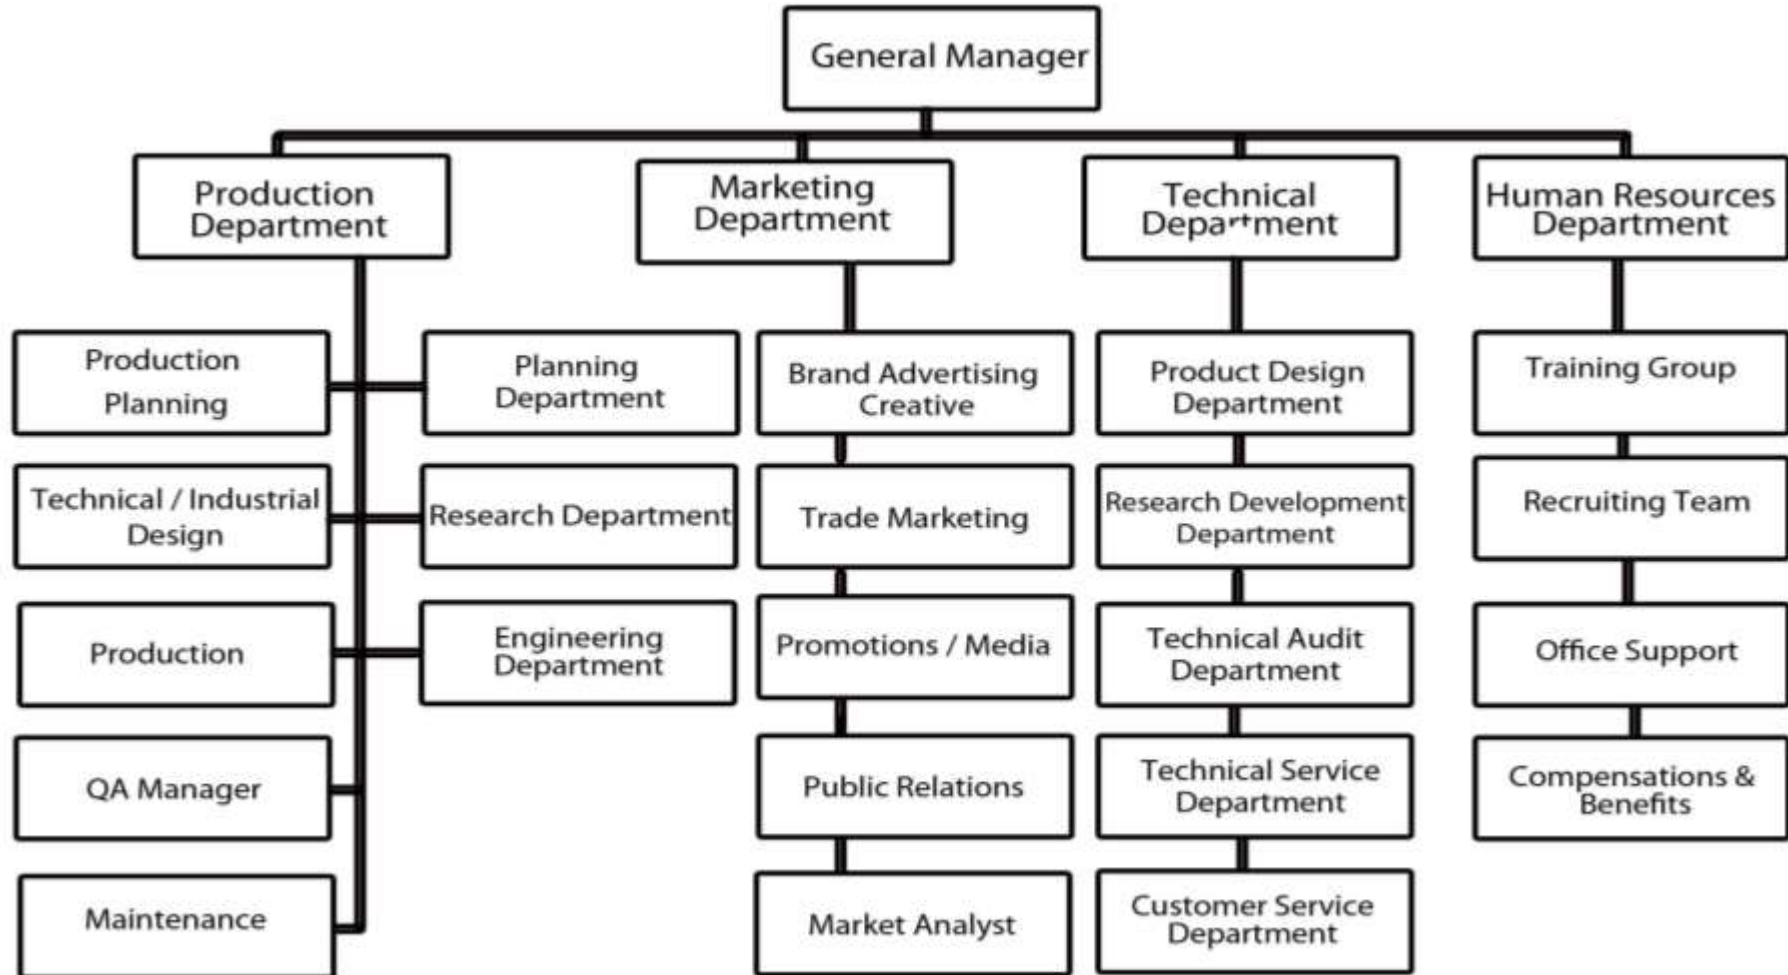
General Manager

Production Department

Production Planning

Planning Department

Technical / Industrial Design

Research Department

Production

Engineering Department

QA Manager

Maintenance

Marketing Department

Brand Advertising Creative

Trade Marketing

Promotions / Media

Public Relations

Market Analyst

Technical Department

Product Design Department

Research Development Department

Technical Audit Department

Technical Service Department

Customer Service Department

Human Resources Department

Training Group

Recruiting Team

Office Support

Compensations & Benefits